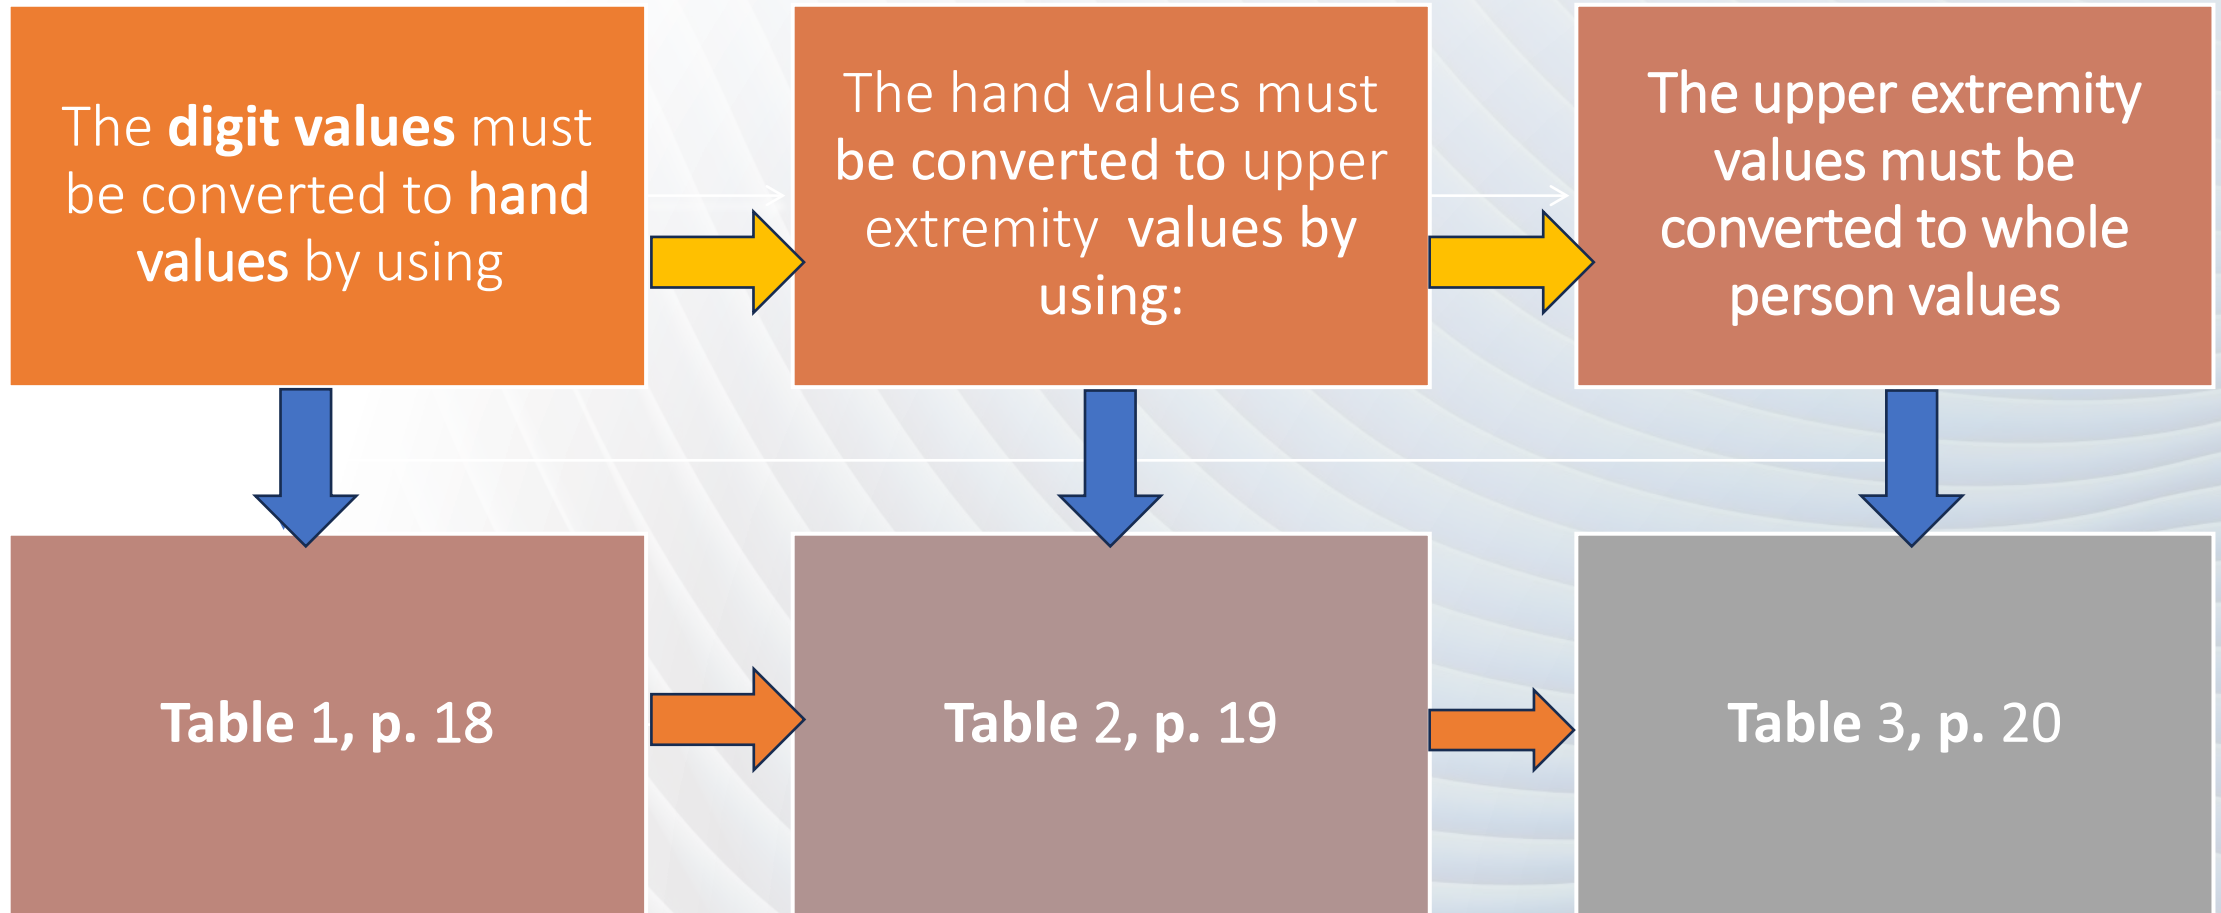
The digit values must be converted to hand values by using

The hand values must be converted to upper extremity values by using:

The upper extremity values must be converted to whole person values

Table 1, p. 18

Table 2, p. 19

Table 3, p. 20